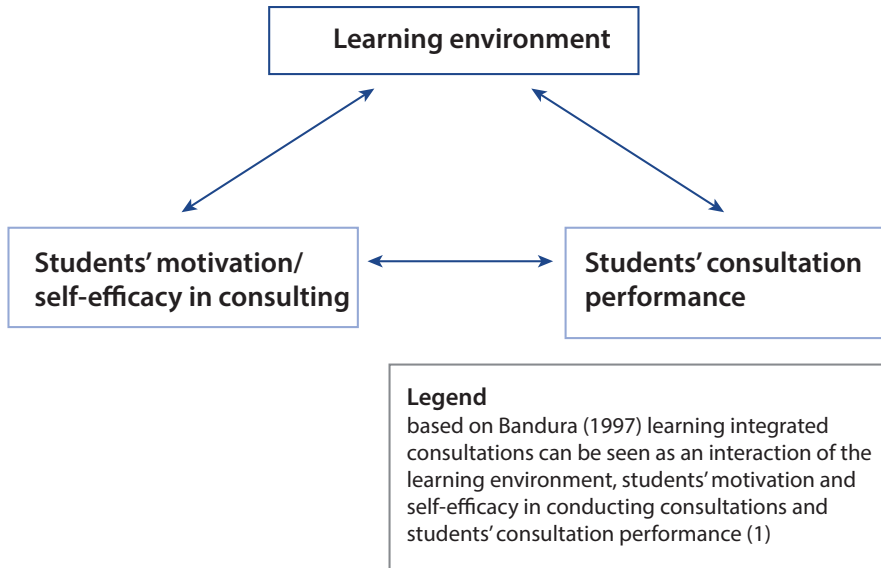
Learning environment

Students' motivation/ self-efficacy in consulting

Students' consultation performance

Legend
based on Bandura (1997) learning integrated consultations can be seen as an interaction of the learning environment, students' motivation and self-efficacy in conducting consultations and students' consultation performance (1)